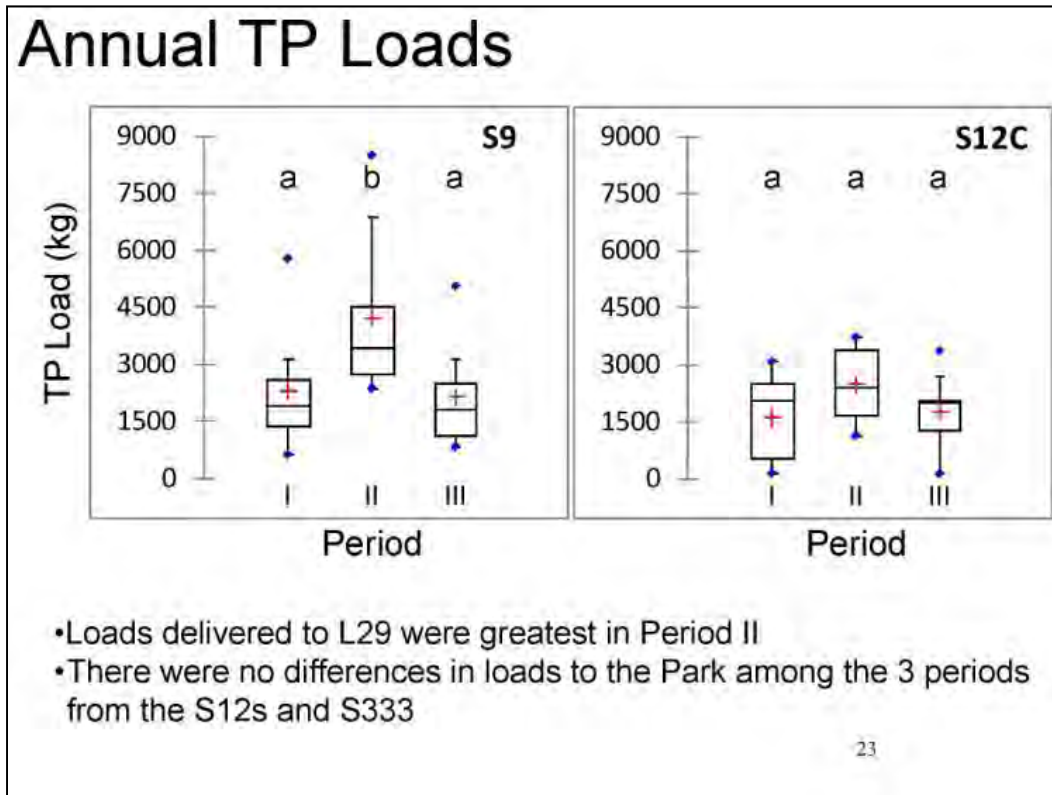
Annual TP Loads

TP Load (kg)

9000
7500
6000
4500
3000
1500
0

S9

a b a

I II III

Period

9000
7500
6000
4500
3000
1500
0

S12C

a a a

I II III

Period

•Loads delivered to L29 were greatest in Period II
•There were no differences in loads to the Park among the 3 periods from the S12s and S333

23